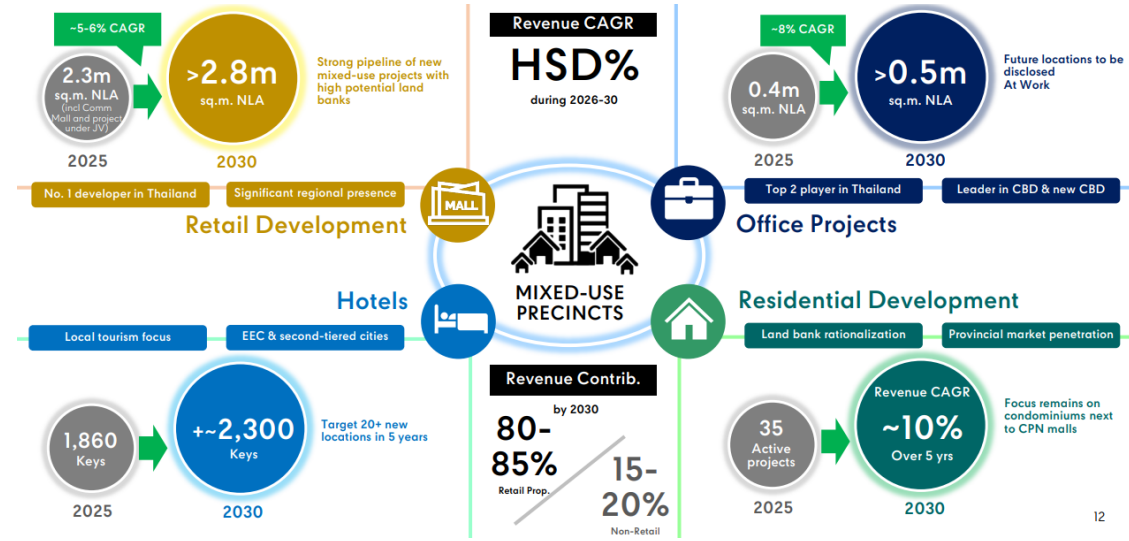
~5-6% CAGR

2.3m sq.m. NLA (incl Comm Mall and project under JV)

>2.8m sq.m. NLA

Strong pipeline of new mixed-use projects with high potential land banks

2025

2030

No. 1 developer in Thailand

Significant regional presence

Retail Development

MALL

Revenue CAGR

HSD%

during 2026-30

~8% CAGR

0.4m sq.m. NLA

>0.5m sq.m. NLA

Future locations to be disclosed
At Work

2025

2030

Top 2 player in Thailand

Leader in CBD & new CBD

Office Projects

MIXED-USE PRECINCTS

Hotels

Local tourism focus

EEC & second-tiered cities

1,860 Keys

+~2,300 Keys

Target 20+ new locations in 5 years

2025

2030

Revenue Contrib.

by 2030

80-85%

Retail Prop.

15-20%

Non-Retail

Residential Development

Land bank rationalization

Provincial market penetration

35 Active projects

Revenue CAGR
~10%
Over 5 yrs

Focus remains on condominiums next to CPN malls

2025

2030

12